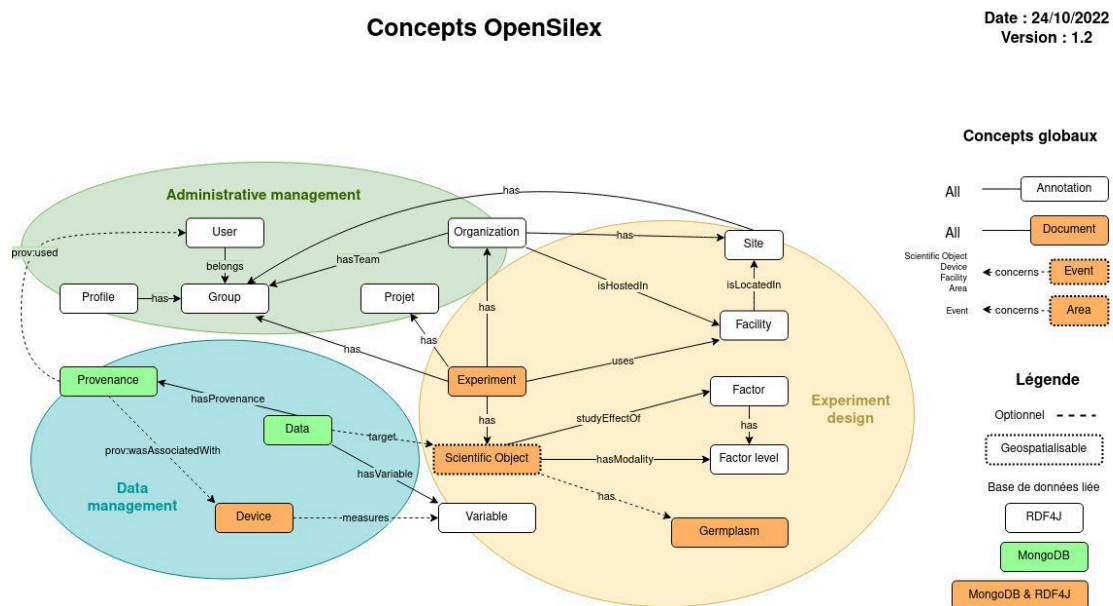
Concepts OpenSilex

Date : 24/10/2022
Version : 1.2

Administrative management

User
belongs
Profile
has
Group
hasTeam
Organization
has
Site
Projet
isHostedIn
isLocatedIn
Facility
prov:used
has
has
has
has
uses
Experiment
Provenance
hasProvenance
Data
has
Factor
studyEffectOf
has
prov:wasAssociatedWith
target
Scientific Object
hasModality
Factor level
hasVariable
Experiment design
Data management
has
Device
measures
Variable
Germplasm

Concepts globaux

All
Annotation
All
Document
Scientific Object
Device
Facility
Area
concerns
Event
Event
concerns
Area

Légende

Optionnel
Geospatialisable
Base de données liée
RDF4J
MongoDB
MongoDB & RDF4J